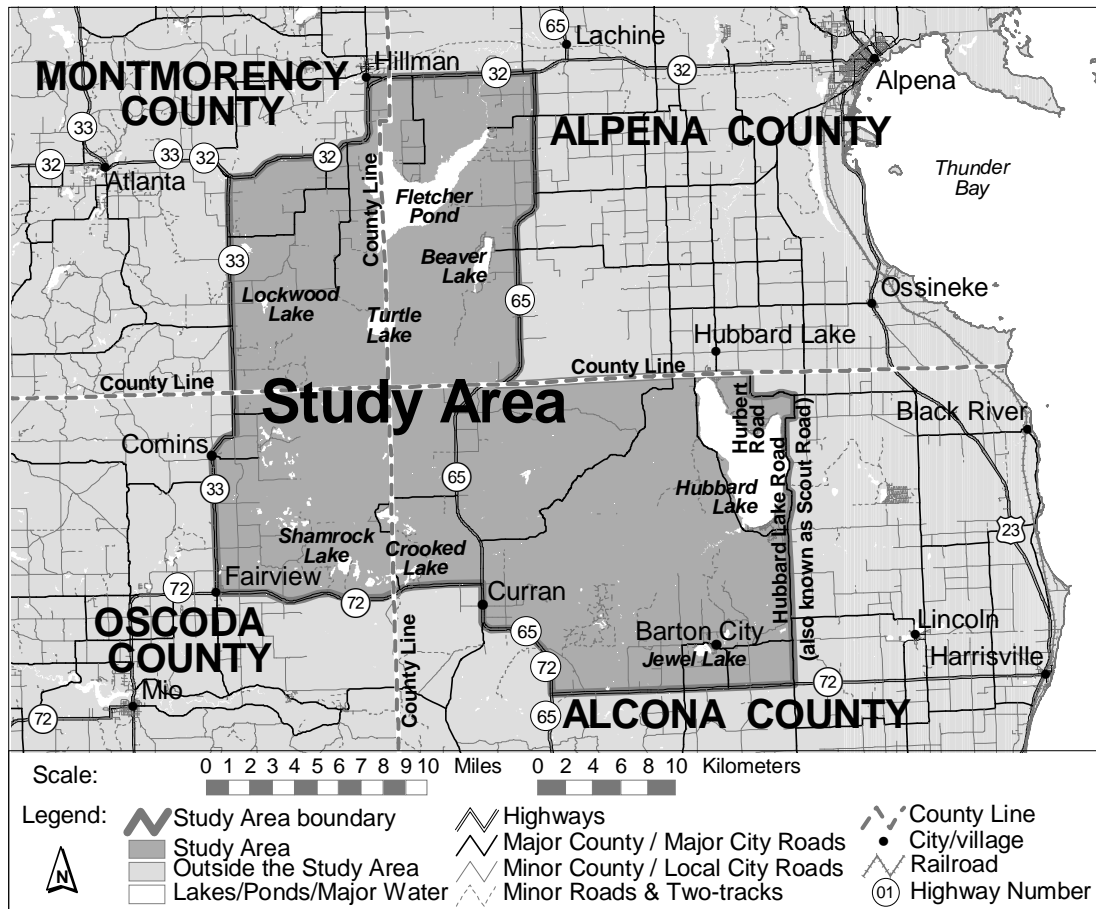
65 Lachine
MONTMORENCY COUNTY
Hillman
32
32
Alpena
ALPENA COUNTY
33
32
33
32
32
Atlanta
County Line
Fletcher Pond
Thunder Bay
33
Beaver Lake
Lockwood Lake
Turtle Lake
65
Ossineke
Hubbard Lake
County Line
County Line
Study Area
Hubbert Road
Black River
Comins
33
65
Hubbard Lake
Hubbard Lake Road (also known as Scout Road)
23
Shamrock Lake
Crooked Lake
72
Fairview
72
Curran
OSCODA COUNTY
County Line
65
Barton City
Lincoln
72
Jewel Lake
Harrisville
72
Mio
72
65
ALCONA COUNTY

Scale: 0 1 2 3 4 5 6 7 8 9 10 Miles 0 2 4 6 8 10 Kilometers

Legend: Study Area boundary
Study Area
Outside the Study Area
Lakes/Ponds/Major Water
Highways
Major County / Major City Roads
Minor County / Local City Roads
Minor Roads & Two-tracks
County Line
City/village
Railroad
01 Highway Number
N